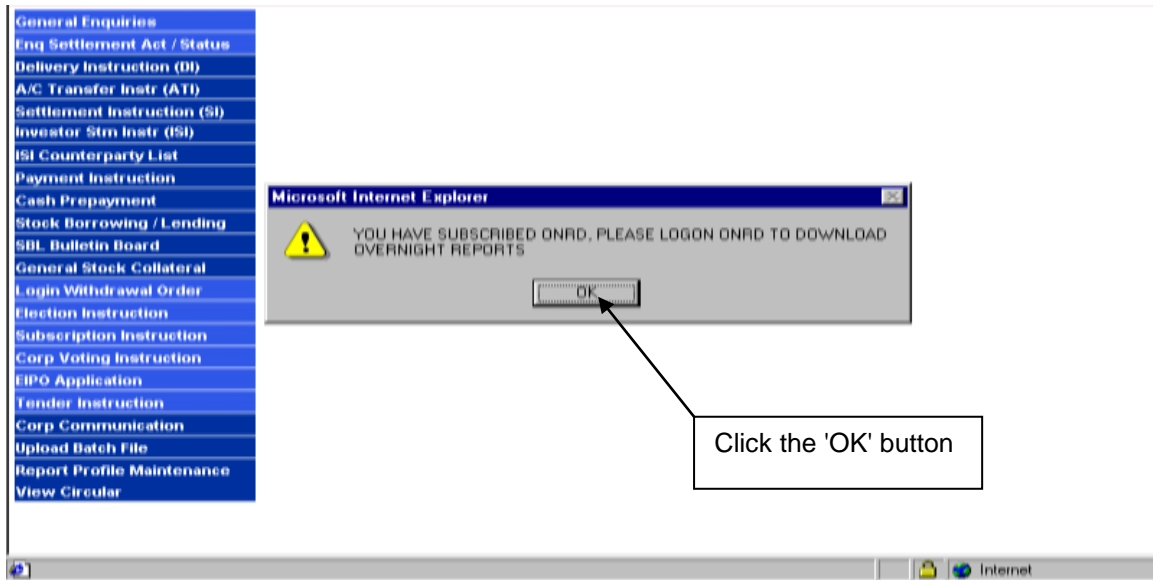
General Enquiries
Enq Settlement Act / Status
Delivery Instruction (DI)
A/C Transfer Instr (ATI)
Settlement Instruction (SI)
Investor Stm Instr (ISI)
ISI Counterparty List
Payment Instruction
Cash Prepayment
Stock Borrowing / Lending
SBL Bulletin Board
General Stock Collateral
Login Withdrawal Order
Election Instruction
Subscription Instruction
Corp Voting Instruction
EIPO Application
Tender Instruction
Corp Communication
Upload Batch File
Report Profile Maintenance
View Circular

Microsoft Internet Explorer

YOU HAVE SUBSCRIBED ONRD, PLEASE LOGON ONRD TO DOWNLOAD OVERNIGHT REPORTS

OK

Click the 'OK' button

Internet